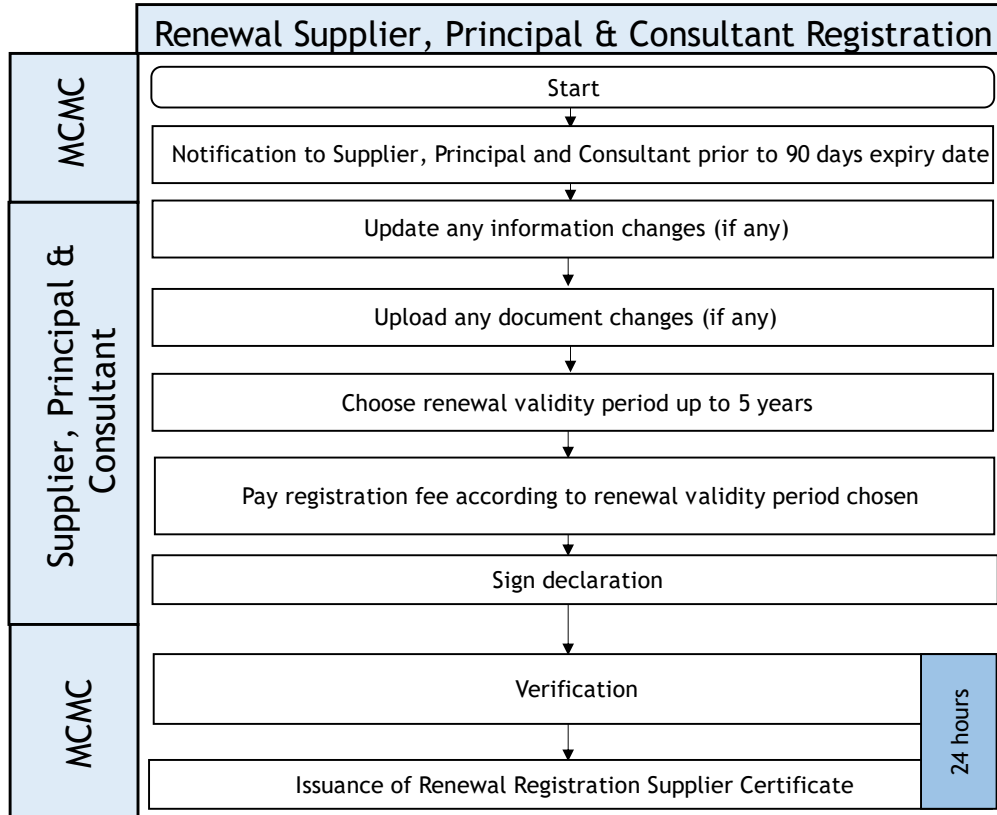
Renewal Supplier, Principal & Consultant Registration

MCMC

Start

Notification to Supplier, Principal and Consultant prior to 90 days expiry date

Supplier, Principal & Consultant

Update any information changes (if any)

Upload any document changes (if any)

Choose renewal validity period up to 5 years

Pay registration fee according to renewal validity period chosen

Sign declaration

MCMC

Verification

24 hours

Issuance of Renewal Registration Supplier Certificate